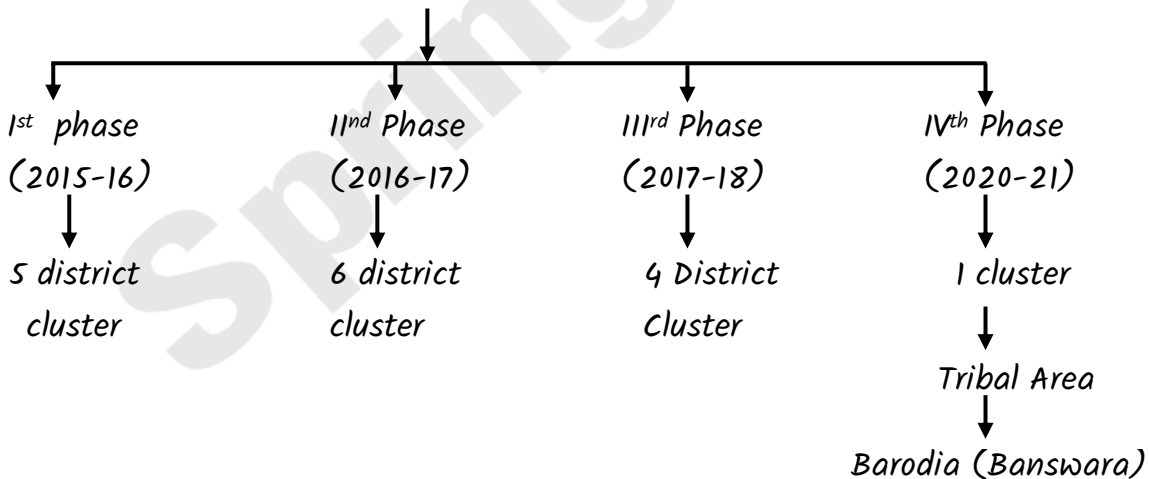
I$^{st}$ phase (2015-16)

5 district cluster

II$^{nd}$ Phase (2016-17)

6 district cluster

III$^{rd}$ Phase (2017-18)

4 District Cluster

IV$^{th}$ Phase (2020-21)

1 cluster

Tribal Area

Barodia (Banswara)

Springer